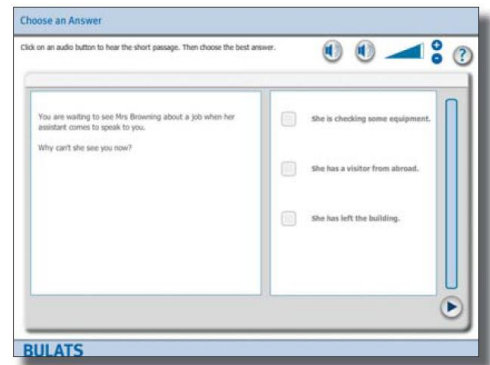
Choose an Answer

Click on an audio button to hear the short passage. Then choose the best answer.

?

You are waiting to see Mrs Browning about a job when her assistant comes to speak to you.

Why can't she see you now?

She is checking some equipment.

She has a visitor from abroad.

She has left the building.

BULATS